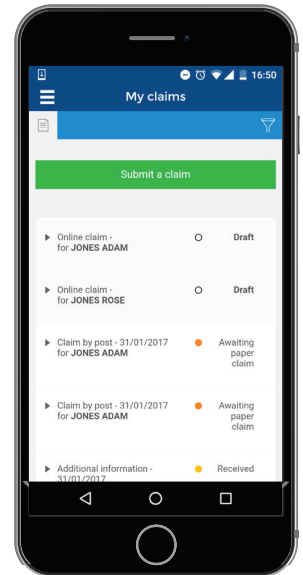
16:50

My claims

Submit a claim

Online claim - for JONES ADAM
Draft

Online claim - for JONES ROSE
Draft

Claim by post - 31/01/2017 for JONES ADAM
Awaiting paper claim

Claim by post - 31/01/2017 for JONES ADAM
Awaiting paper claim

Additional information - 31/01/2017
Received